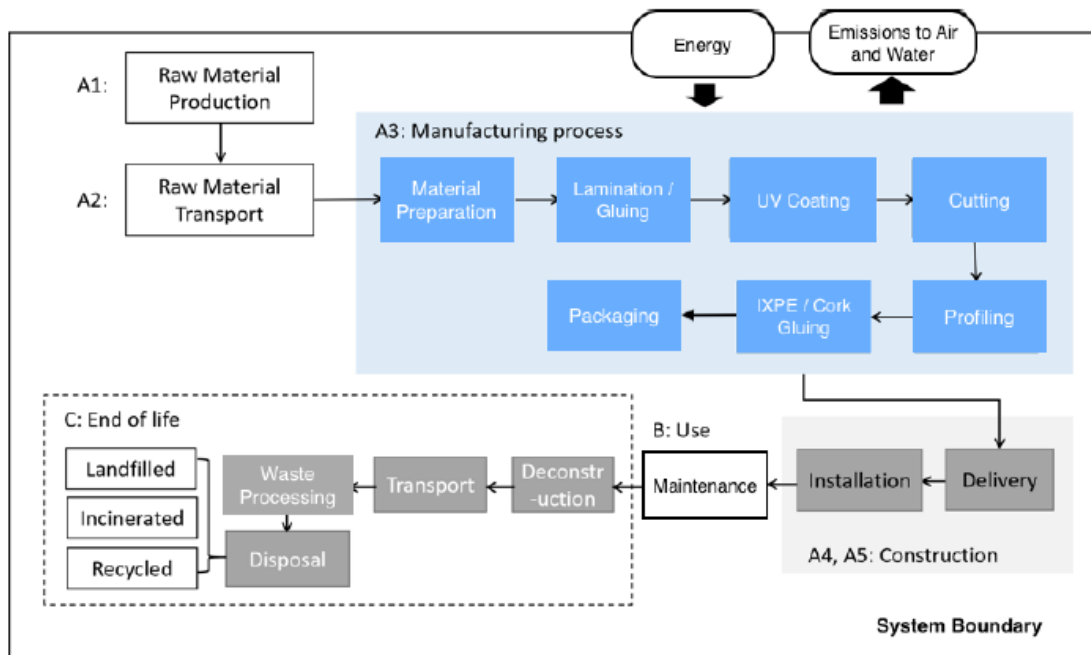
Energy

Emissions to Air and Water

A1: Raw Material Production

A2: Raw Material Transport

A3: Manufacturing process

Material Preparation

Lamination / Gluing

UV Coating

Cutting

Profiling

IXPE / Cork Gluing

Packaging

C: End of life

Landfilled

Incinerated

Recycled

Waste Processing

Disposal

Transport

Deconstr -uction

B: Use

Maintenance

Installation

Delivery

A4, A5: Construction

System Boundary